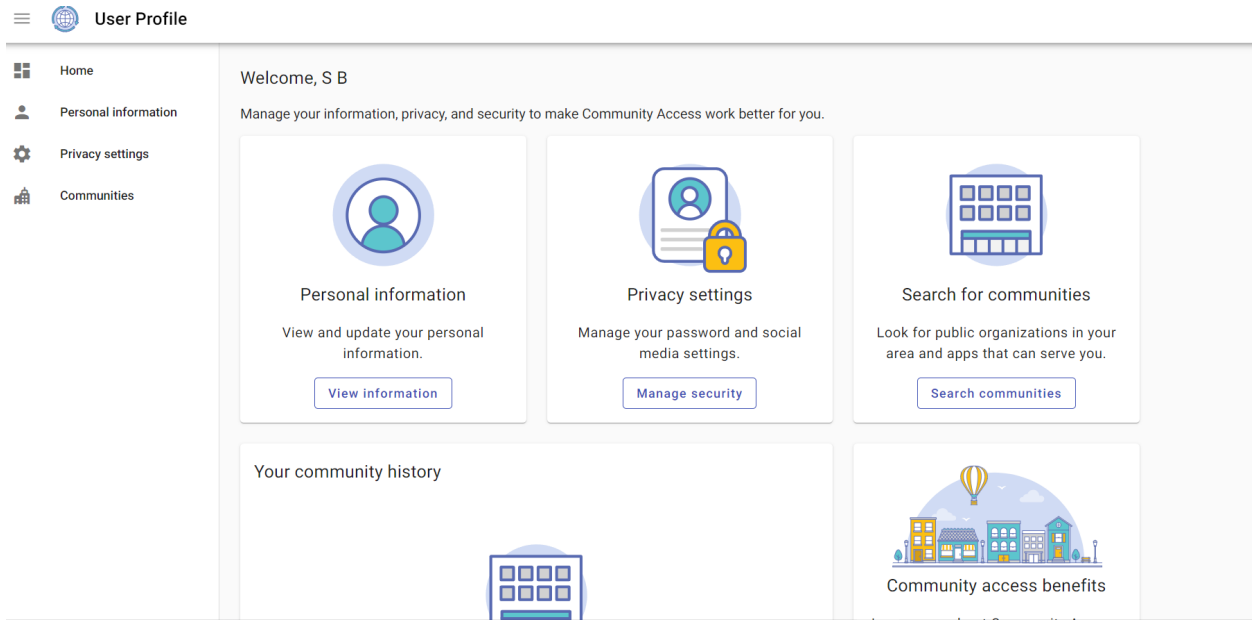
User Profile

Home
Personal information
Privacy settings
Communities

Welcome, S B

Manage your information, privacy, and security to make Community Access work better for you.

Personal information
View and update your personal information.
View information

Privacy settings
Manage your password and social media settings.
Manage security

Search for communities
Look for public organizations in your area and apps that can serve you.
Search communities

Your community history

Community access benefits

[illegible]